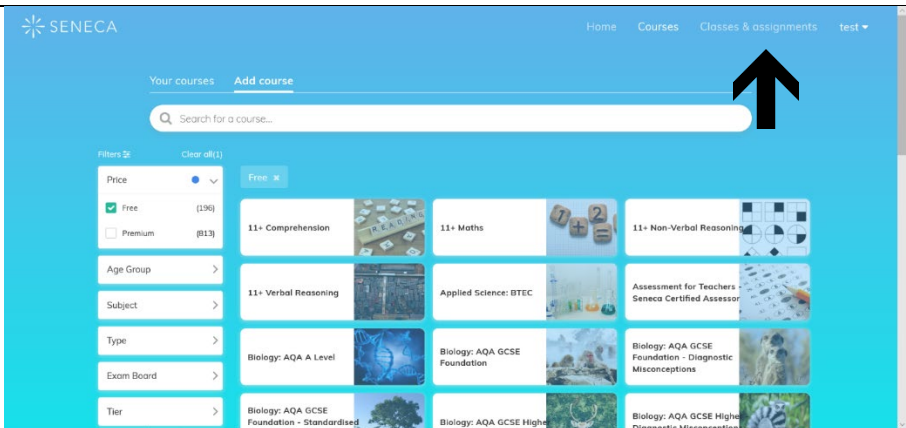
SENECA

Home Courses Classes & assignments test

Your courses Add course

Search for a course...

Filters Clear all(1)

Price

Free (196)

Premium (813)

Age Group

Subject

Type

Exam Board

Tier

Free ×

11+ Comprehension

11+ Maths

11+ Non-Verbal Reasoning

11+ Verbal Reasoning

Applied Science: BTEC

Assessment for Teachers - Seneca Certified Assessor

Biology: AQA A Level

Biology: AQA GCSE Foundation

Biology: AQA GCSE Foundation - Diagnostic Misconceptions

Biology: AQA GCSE Foundation - Standardised

Biology: AQA GCSE Highe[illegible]

Biology: AQA GCSE Highe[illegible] Diagnostic Misconception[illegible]